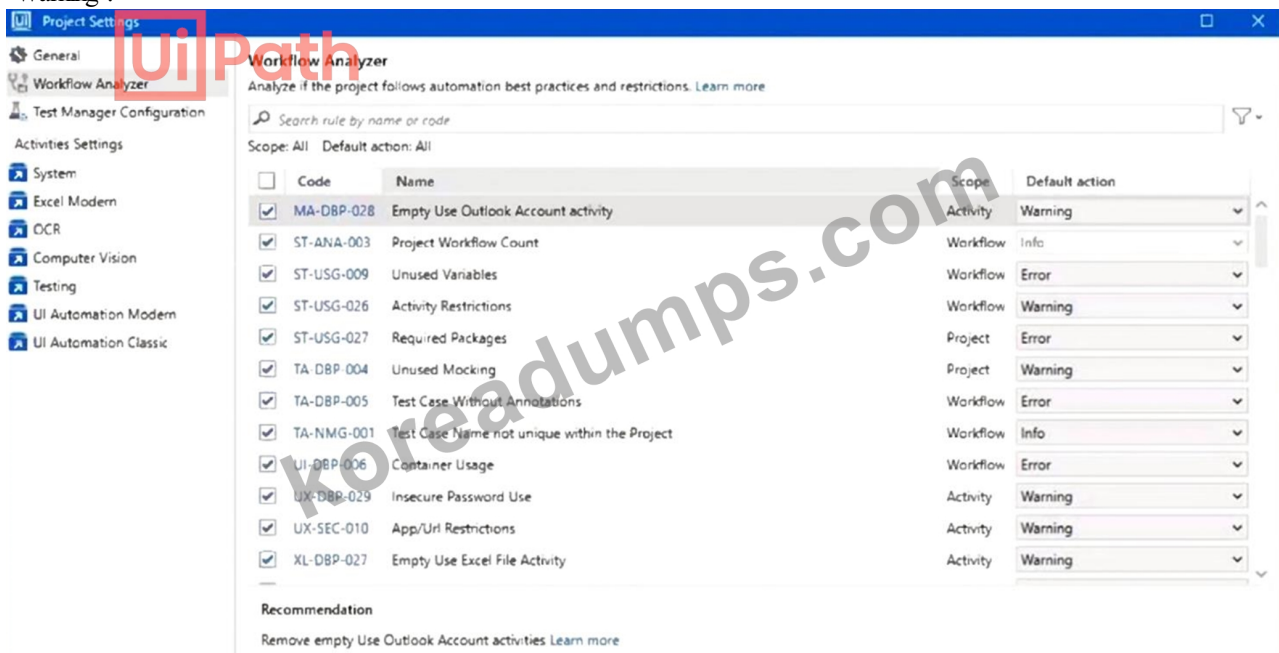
Warning"?

Project Settings

UiPath

General
Workflow Analyzer
Test Manager Configuration
Activities Settings
System
Excel Modern
OCR
Computer Vision
Testing
UI Automation Modern
UI Automation Classic

Workflow Analyzer
Analyze if the project follows automation best practices and restrictions. Learn more

Search rule by name or code

Scope: All Default action: All

| | Code | Name | Scope | Default action |
|---|---|---|---|---|
| ☑ | MA-DBP-028 | Empty Use Outlook Account activity | Activity | Warning |
| ☑ | ST-ANA-003 | Project Workflow Count | Workflow | Info |
| ☑ | ST-USG-009 | Unused Variables | Workflow | Error |
| ☑ | ST-USG-026 | Activity Restrictions | Workflow | Warning |
| ☑ | ST-USG-027 | Required Packages | Project | Error |
| ☑ | TA-DBP-004 | Unused Mocking | Project | Warning |
| ☑ | TA-DBP-005 | Test Case Without Annotations | Workflow | Error |
| ☑ | TA-NMG-001 | Test Case Name not unique within the Project | Workflow | Info |
| ☑ | UI-DBP-006 | Container Usage | Workflow | Error |
| ☑ | UX-DBP-029 | Insecure Password Use | Activity | Warning |
| ☑ | UX-SEC-010 | App/Url Restrictions | Activity | Warning |
| ☑ | XL-DBP-027 | Empty Use Excel File Activity | Activity | Warning |

Recommendation

Remove empty Use Outlook Account activities Learn more

koreadumps.com